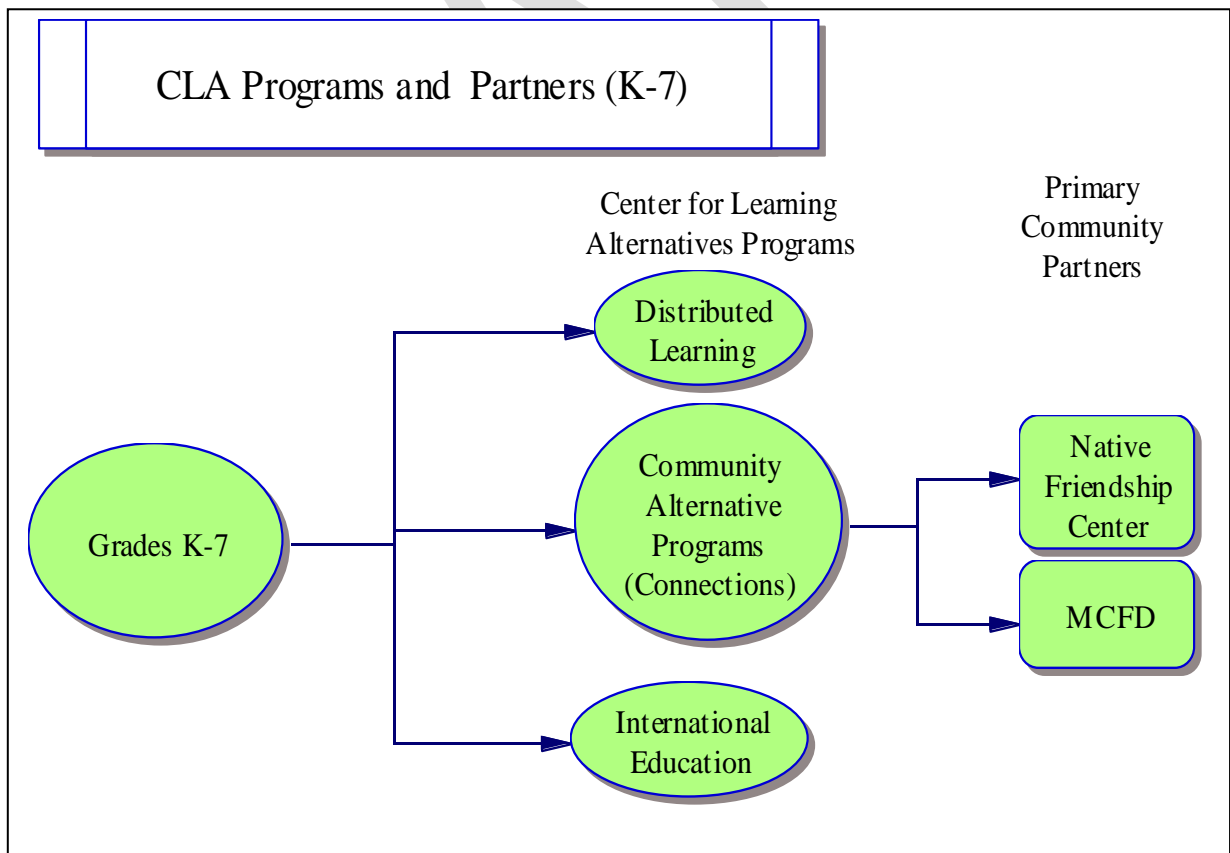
CLA Programs and Partners (K-7)

Center for Learning Alternatives Programs

Primary Community Partners

Distributed Learning

Grades K-7

Community Alternative Programs (Connections)

Native Friendship Center

MCFD

International Education